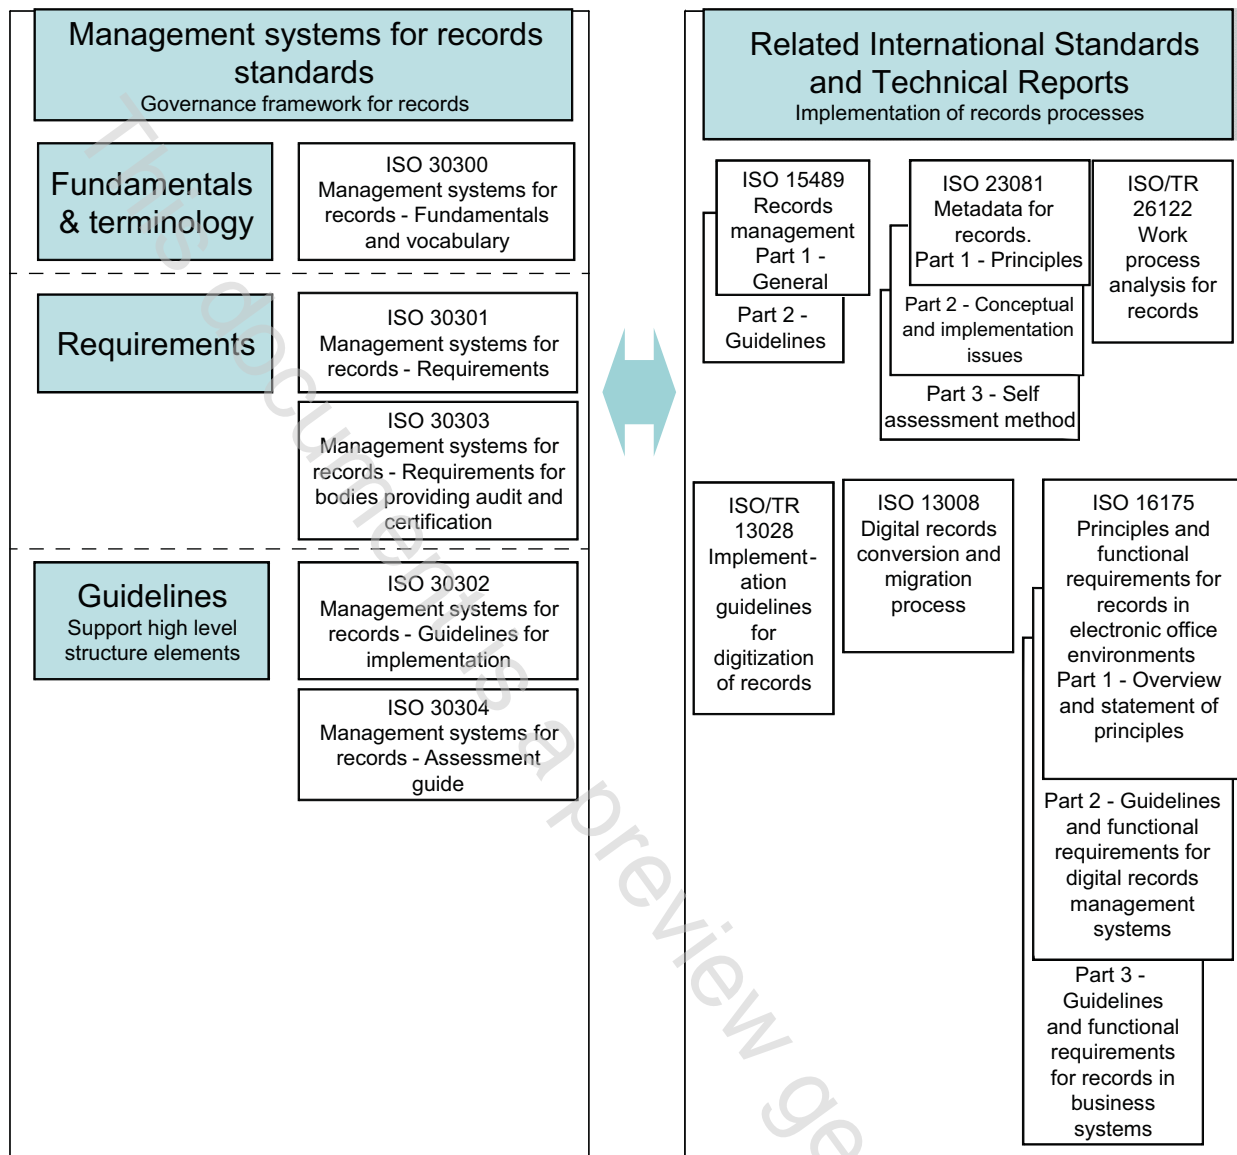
Management systems for records standards
Governance framework for records

Fundamentals & terminology

ISO 30300
Management systems for records - Fundamentals and vocabulary

Requirements

ISO 30301
Management systems for records - Requirements

ISO 30303
Management systems for records - Requirements for bodies providing audit and certification

Guidelines
Support high level structure elements

ISO 30302
Management systems for records - Guidelines for implementation

ISO 30304
Management systems for records - Assessment guide

Related International Standards and Technical Reports
Implementation of records processes

ISO 15489
Records management
Part 1 - General
Part 2 - Guidelines

ISO 23081
Metadata for records.
Part 1 - Principles
Part 2 - Conceptual and implementation issues
Part 3 - Self assessment method

ISO/TR 26122
Work process analysis for records

ISO/TR 13028
Implementation guidelines for digitization of records

ISO 13008
Digital records conversion and migration process

ISO 16175
Principles and functional requirements for records in electronic office environments
Part 1 - Overview and statement of principles
Part 2 - Guidelines and functional requirements for digital records management systems
Part 3 - Guidelines and functional requirements for records in business systems

This document is a preview ge